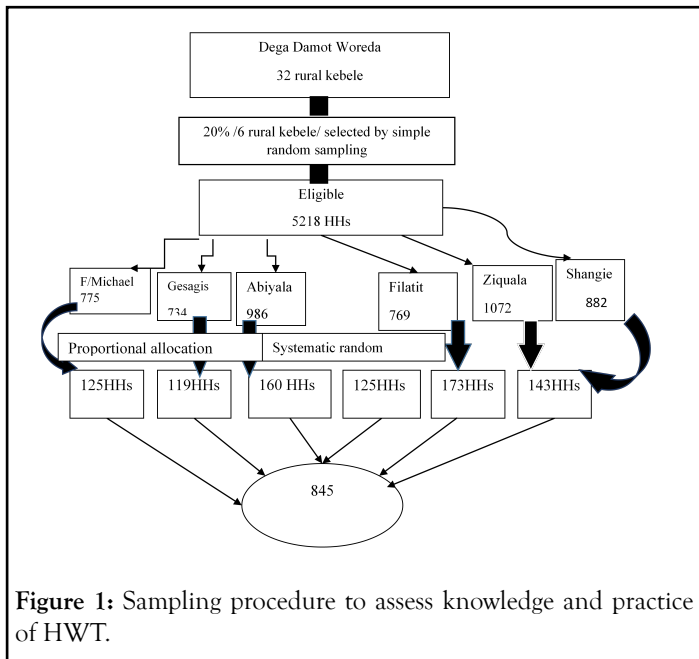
Dega Damot Woreda

32 rural kebele

20% /6 rural kebele/ selected by simple random sampling

Eligible

5218 HHs

F/Michael 775

Gesagis 734

Abiyala 986

Filatit 769

Ziquala 1072

Shangie 882

Proportional allocation

Systematic random

125HHs

119HHs

160 HHs

125HHs

173HHs

143HHs

845

**Figure 1:** Sampling procedure to assess knowledge and practice of HWT.